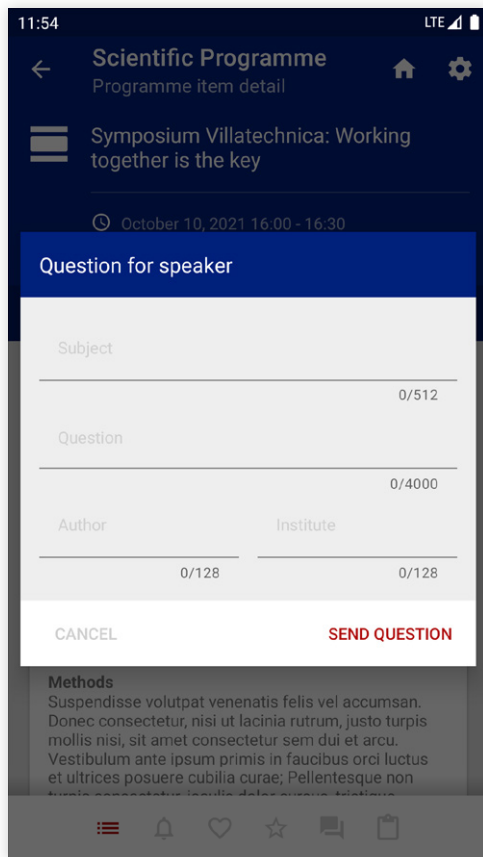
11:54

LTE

Scientific Programme
Programme item detail

Symposium Villatechnica: Working together is the key

October 10, 2021 16:00 - 16:30

Question for speaker

Subject

0/512

Question

0/4000

Author

0/128

Institute

0/128

CANCEL

SEND QUESTION

Methods
Suspendisse volutpat venenatis felis vel accumsan. Donec consectetur, nisi ut lacinia rutrum, justo turpis mollis nisi, sit amet consectetur sem dui et arcu. Vestibulum ante ipsum primis in faucibus orci luctus et ultrices posuere cubilia curae; Pellentesque non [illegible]